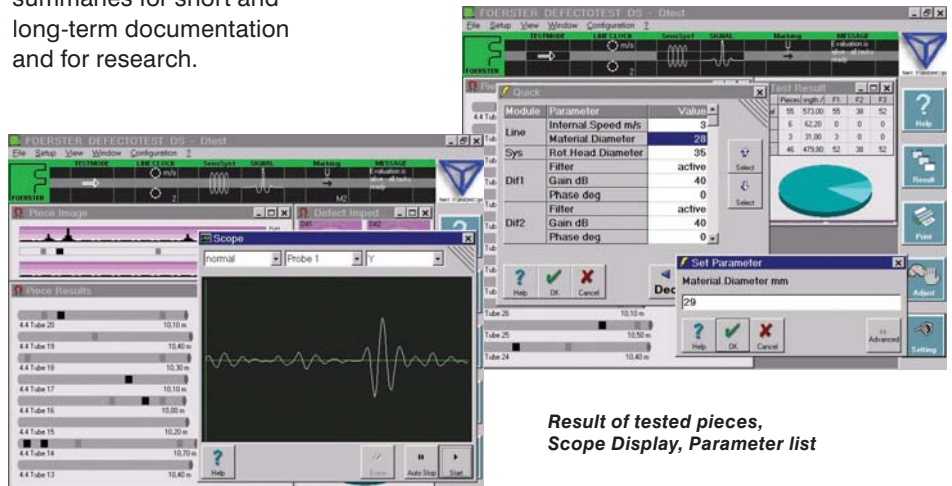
summaries for short and long-term documentation and for research.

FOERSTER DEFECTOTEST DS - Dtest
File Setup View Window Configuration ?
TESTMODE LINE CLOCK SensSys1 SIGNAL Marking MESSAGE
m/s
Evaluation is
FOERSTER

Quick

| Module | Parameter | Value |
|---|---|---|
| Line | Internal.Speed m/s | 3 |
| | Material.Diameter | 28 |
| Sys | Rot.Head.Diameter | 35 |
| Dif1 | Filter | active |
| | Gain dB | 40 |
| | Phase deg | 0 |
| Dif2 | Filter | active |
| | Gain dB | 40 |
| | Phase deg | 0 |

Select
Select
Help OK Cancel
Dec

Test Result

| Pieces | ength / | F1 | F2 | F3 |
|---|---|---|---|---|
| 55 | 573,00 | 55 | 38 | 52 |
| 6 | 62,20 | 0 | 0 | 0 |
| 3 | 31,00 | 3 | 0 | 0 |
| 46 | 479,80 | 52 | 38 | 52 |

Help
Result
Print
Adjust
Setting

Set Parameter
Material.Diameter mm
29
Help OK Cancel Advanced

Tube 26 10,10 m
Tube 25 10,50 m
Tube 24 10,40 m

FOERSTER DEFECTOTEST DS - Dtest
File Setup View Window Configuration ?
TESTMODE LINE CLOCK SensSys1 SIGNAL Marking MESSAGE
m/s
M2
FOERSTER

Piece Image
Defect Imped
Dif1 Dif2

Scope
normal Probe 1 Y

Piece Results
4.4 Tube 20 10,10 m
4.4 Tube 19 10,40 m
4.4 Tube 18 10,30 m
4.4 Tube 17 10,10 m
4.4 Tube 16 10,00 m
4.4 Tube 15 10,20 m
4.4 Tube 14 10,70 m
4.4 Tube 13 10,40 m

Help Erase Auto Stop Start

Result of tested pieces,
Scope Display, Parameter list